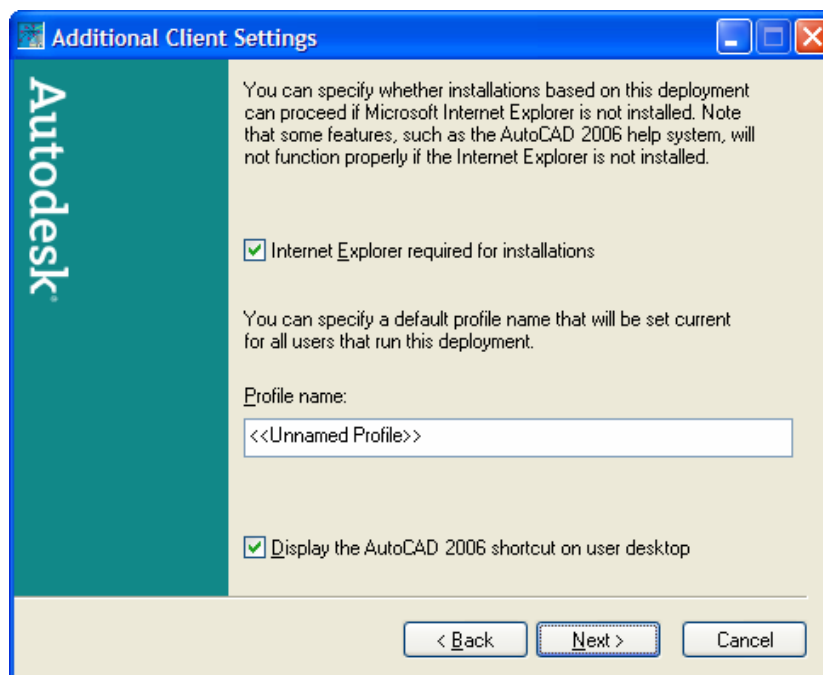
Additional Client Settings

Autodesk

You can specify whether installations based on this deployment can proceed if Microsoft Internet Explorer is not installed. Note that some features, such as the AutoCAD 2006 help system, will not function properly if the Internet Explorer is not installed.

Internet Explorer required for installations

You can specify a default profile name that will be set current for all users that run this deployment.

Profile name:

<<Unnamed Profile>>

Display the AutoCAD 2006 shortcut on user desktop

< Back

Next >

Cancel